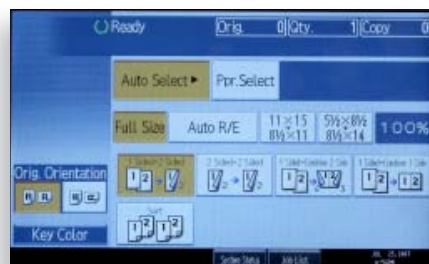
Ready

Orig. 0 Qty. 1 Copy 0

Auto Select ▸ Ppr.Select

Full Size Auto R/E $11\times15$ $8\frac{1}{2}\times11$ $5\frac{1}{2}\times8\frac{1}{2}$ $8\frac{1}{2}\times14$ 100%

Orig. Orientation

Key Color

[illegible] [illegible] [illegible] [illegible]

Sort

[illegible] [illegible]